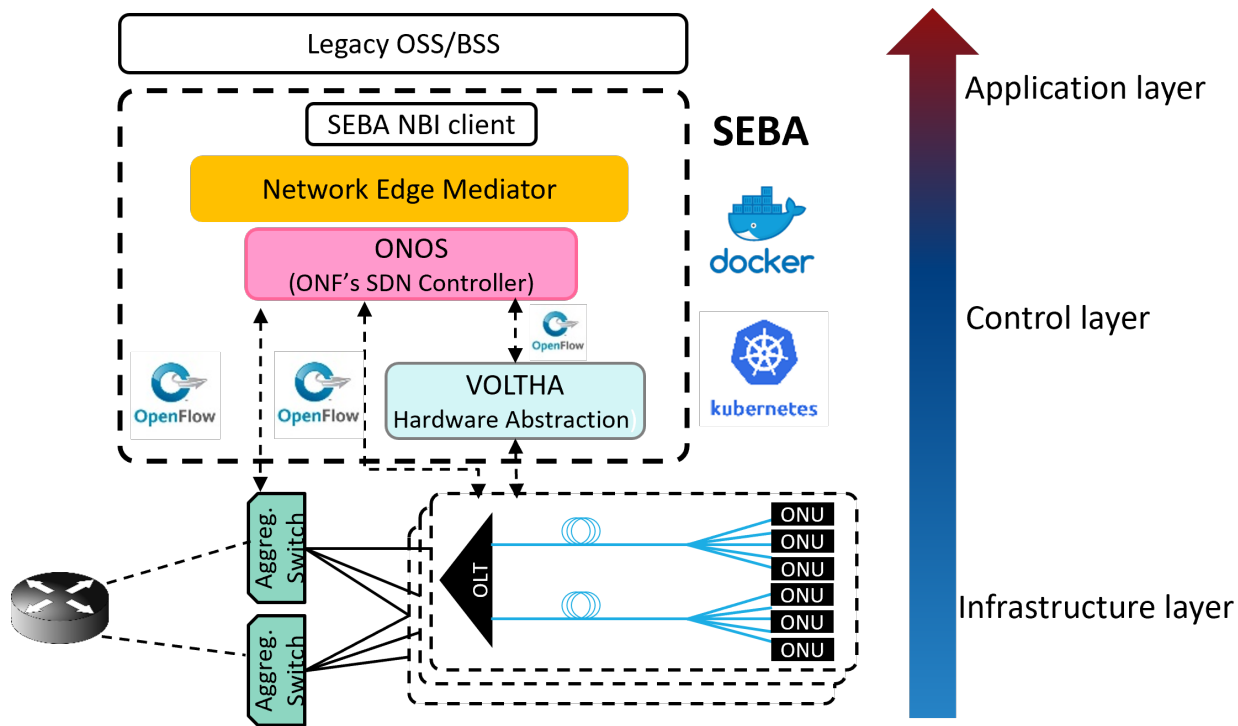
Legacy OSS/BSS

SEBA NBI client

SEBA

Network Edge Mediator

ONOS
(ONF's SDN Controller)

docker

OpenFlow

OpenFlow

OpenFlow

VOLTHA
Hardware Abstraction)

kubernetes

Application layer

Control layer

Infrastructure layer

Aggreg. Switch

Aggreg. Switch

OLT

ONU
ONU
ONU
ONU
ONU
ONU